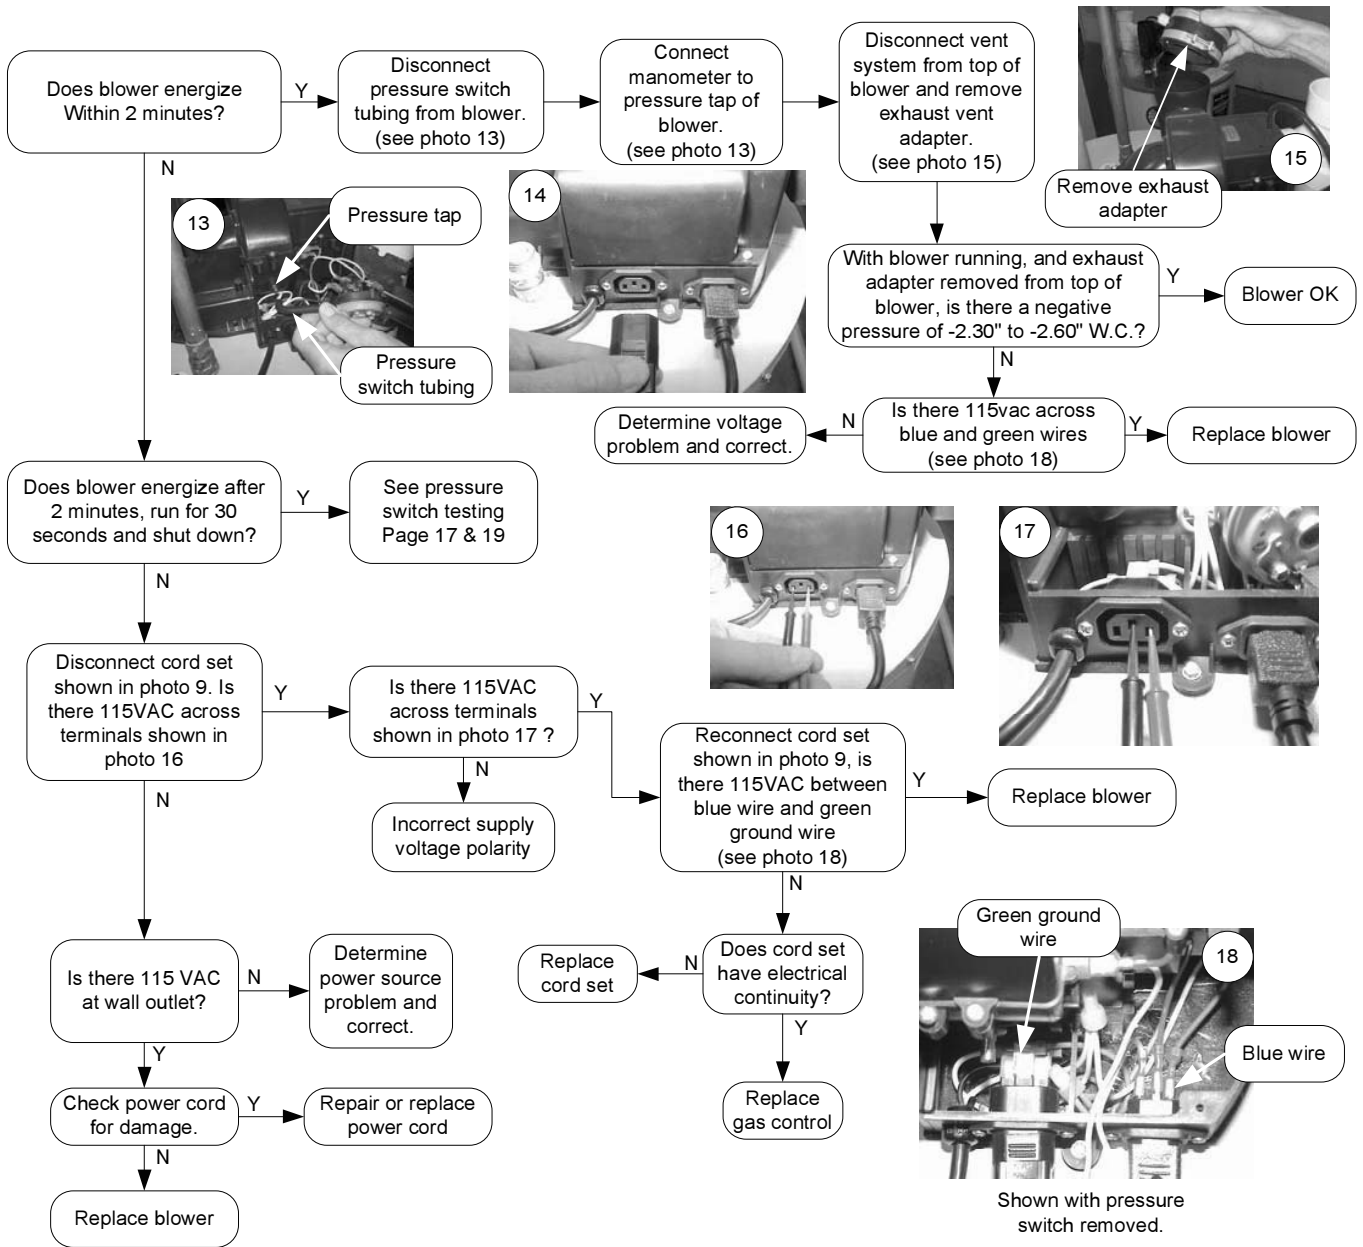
Does blower energize Within 2 minutes?

Y

Disconnect pressure switch tubing from blower. (see photo 13)

Connect manometer to pressure tap of blower. (see photo 13)

Disconnect vent system from top of blower and remove exhaust vent adapter. (see photo 15)

15

Remove exhaust adapter

N

13

Pressure tap

Pressure switch tubing

14

With blower running, and exhaust adapter removed from top of blower, is there a negative pressure of -2.30" to -2.60" W.C.?

Y

Blower OK

N

Determine voltage problem and correct.

N

Is there 115vac across blue and green wires (see photo 18)

Y

Replace blower

Does blower energize after 2 minutes, run for 30 seconds and shut down?

Y

See pressure switch testing Page 17 & 19

N

16

17

Disconnect cord set shown in photo 9. Is there 115VAC across terminals shown in photo 16

Y

Is there 115VAC across terminals shown in photo 17 ?

Y

Reconnect cord set shown in photo 9, is there 115VAC between blue wire and green ground wire (see photo 18)

Y

Replace blower

N

N

Incorrect supply voltage polarity

N

Green ground wire

18

Is there 115 VAC at wall outlet?

N

Determine power source problem and correct.

Replace cord set

N

Does cord set have electrical continuity?

Blue wire

Y

Y

Check power cord for damage.

Y

Repair or replace power cord

Replace gas control

N

Replace blower

Shown with pressure switch removed.